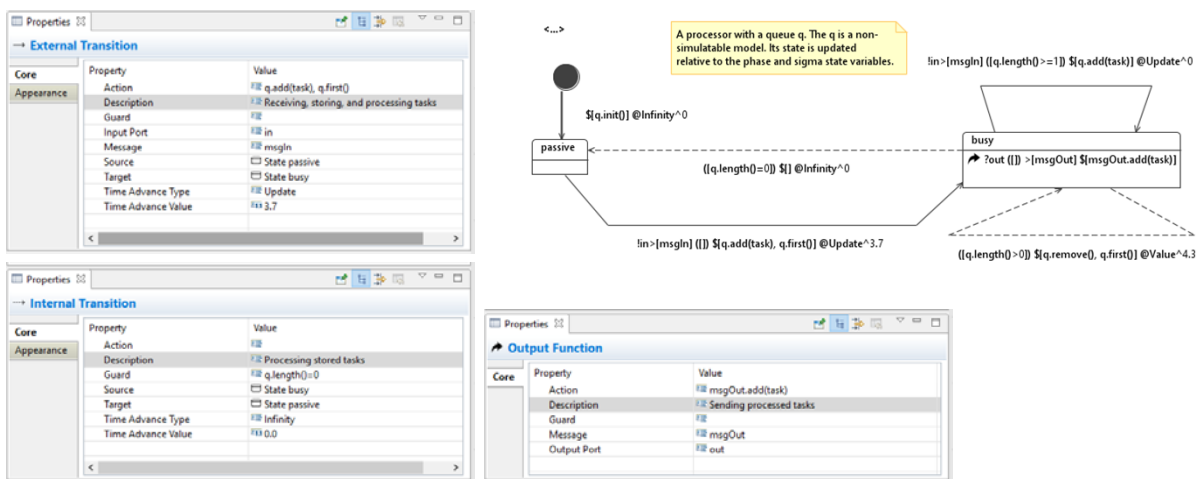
Properties ☒

→ External Transition

Core
Appearance

| Property | Value |
|---|---|
| Action | q.add(task), q.first() |
| Description | Receiving, storing, and processing tasks |
| Guard | |
| Input Port | in |
| Message | msgIn |
| Source | State passive |
| Target | State busy |
| Time Advance Type | Update |
| Time Advance Value | 3.7 |

<...>

A processor with a queue q. The q is a non-simulatable model. Its state is updated relative to the phase and sigma state variables.

!in>[msgIn] ([q.length()>=1]) $[q.add(task)] @Update^0

$[q.init()] @Infinity^0

passive

busy

?out ([]) >[msgOut] $[msgOut.add(task)]

([q.length()=0]) $[] @Infinity^0

!in>[msgIn] ([]) $[q.add(task), q.first()] @Update^3.7

([q.length()>0]) $[q.remove(), q.first()] @Value^4.3

Properties ☒

→ Internal Transition

Core
Appearance

| Property | Value |
|---|---|
| Action | |
| Description | Processing stored tasks |
| Guard | q.length()=0 |
| Source | State busy |
| Target | State passive |
| Time Advance Type | Infinity |
| Time Advance Value | 0.0 |

Properties ☒

Output Function

Core

| Property | Value |
|---|---|
| Action | msgOut.add(task) |
| Description | Sending processed tasks |
| Guard | |
| Message | msgOut |
| Output Port | out |